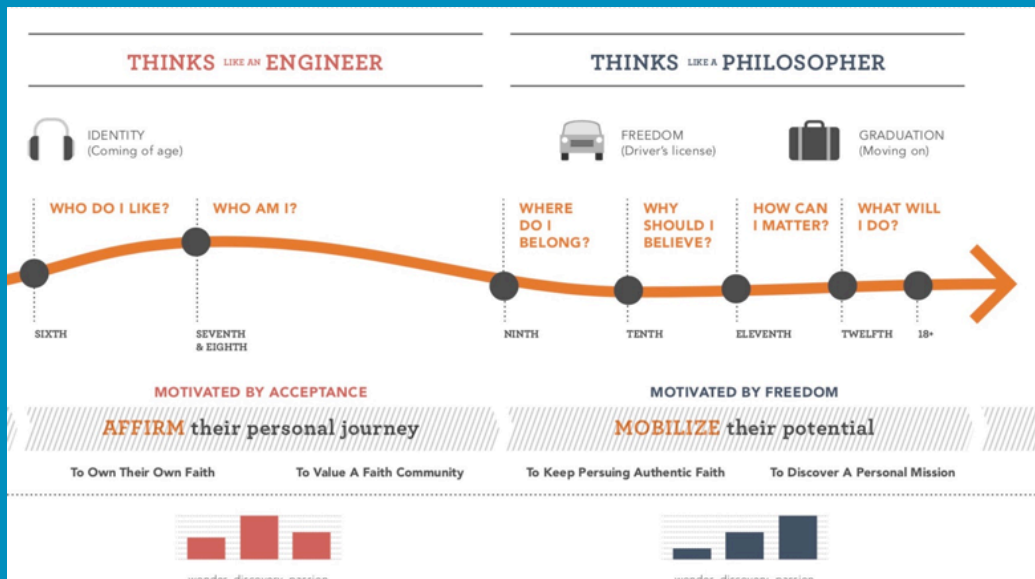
THINKS LIKE AN ENGINEER

THINKS LIKE A PHILOSOPHER

IDENTITY
(Coming of age)

FREEDOM
(Driver's license)

GRADUATION
(Moving on)

WHO DO I LIKE?

WHO AM I?

WHERE DO I BELONG?

WHY SHOULD I BELIEVE?

HOW CAN I MATTER?

WHAT WILL I DO?

SIXTH

SEVENTH & EIGHTH

NINTH

TENTH

ELEVENTH

TWELFTH

18+

MOTIVATED BY ACCEPTANCE

MOTIVATED BY FREEDOM

AFFIRM their personal journey

MOBILIZE their potential

To Own Their Own Faith

To Value A Faith Community

To Keep Persuing Authentic Faith

To Discover A Personal Mission

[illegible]

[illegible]